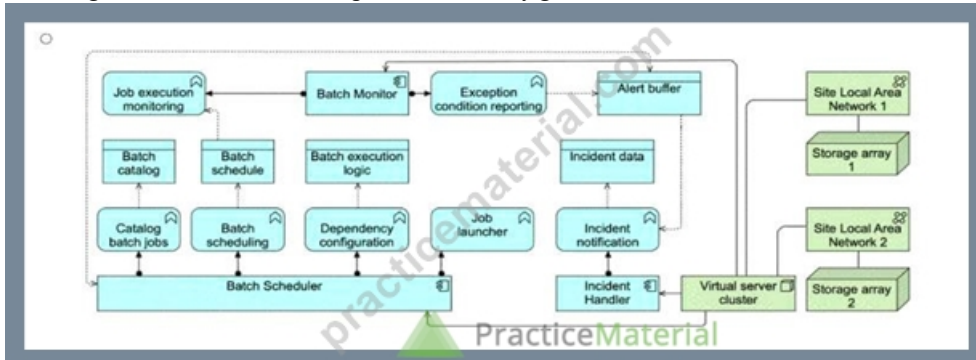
Job execution monitoring

Batch Monitor

Exception condition reporting

Alert buffer

Site Local Area Network 1

Batch catalog

Batch schedule

Batch execution logic

Incident data

Storage array 1

Catalog batch jobs

Batch scheduling

Dependency configuration

Job launcher

Incident notification

Site Local Area Network 2

Storage array 2

Batch Scheduler

Incident Handler

Virtual server cluster

practicematerial.com

PracticeMaterial